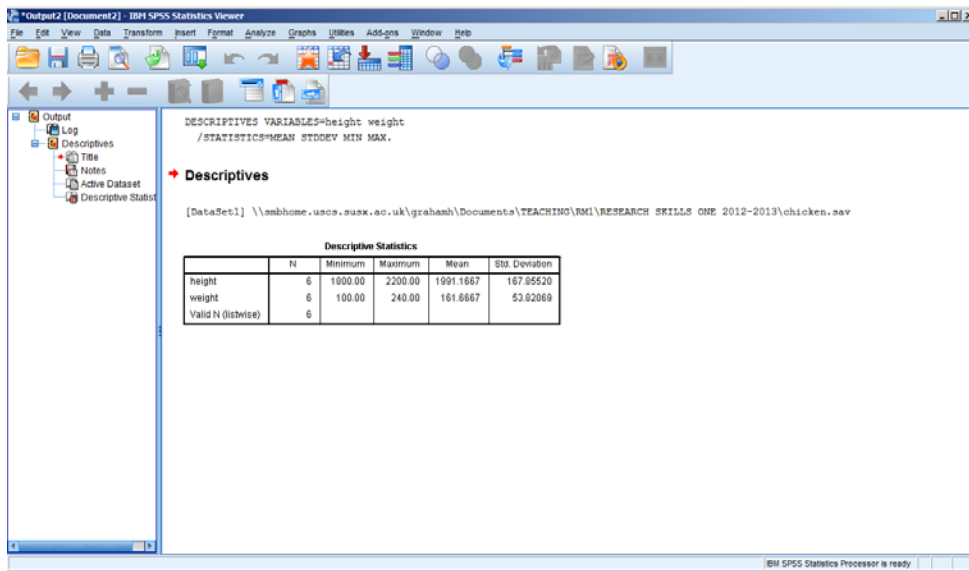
*Output2 [Document2] - IBM SPSS Statistics Viewer

File Edit View Data Transform Insert Format Analyze Graphs Utilities Add-ons Window Help

Output
Log
Descriptives
Title
Notes
Active Dataset
Descriptive Statist

DESCRIPTIVES VARIABLES=height weight
/STATISTICS=MEAN STDDEV MIN MAX.

Descriptives

[DataSet1] \\smbhome.uscs.susx.ac.uk\grahamh\Documents\TEACHING\RM1\RESEARCH SKILLS ONE 2012-2013\chicken.sav

Descriptive Statistics

| | N | Minimum | Maximum | Mean | Std. Deviation |
|---|---|---|---|---|---|
| height | 6 | 1800.00 | 2200.00 | 1991.1667 | 167.05520 |
| weight | 6 | 100.00 | 240.00 | 161.6667 | 53.02069 |
| Valid N (listwise) | 6 | | | | |

IBM SPSS Statistics Processor is ready